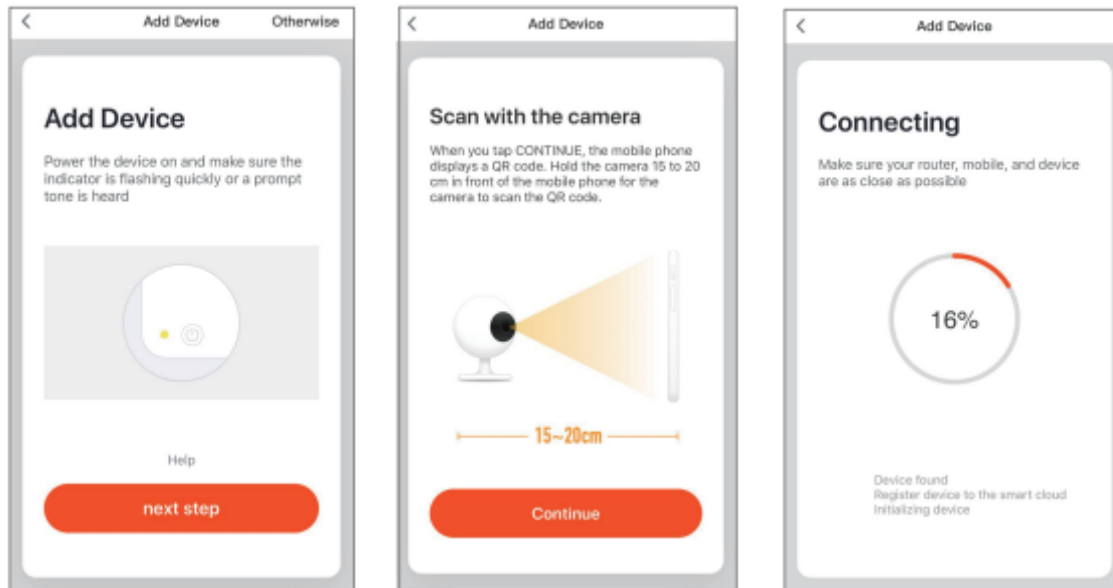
<

Add Device

Otherwise

Add Device

Power the device on and make sure the indicator is flashing quickly or a prompt tone is heard

Help

next step

<

Add Device

Scan with the camera

When you tap CONTINUE, the mobile phone displays a QR code. Hold the camera 15 to 20 cm in front of the mobile phone for the camera to scan the QR code.

15~20cm

Continue

<

Add Device

Connecting

Make sure your router, mobile, and device are as close as possible

16%

Device found
Register device to the smart cloud
Initializing device